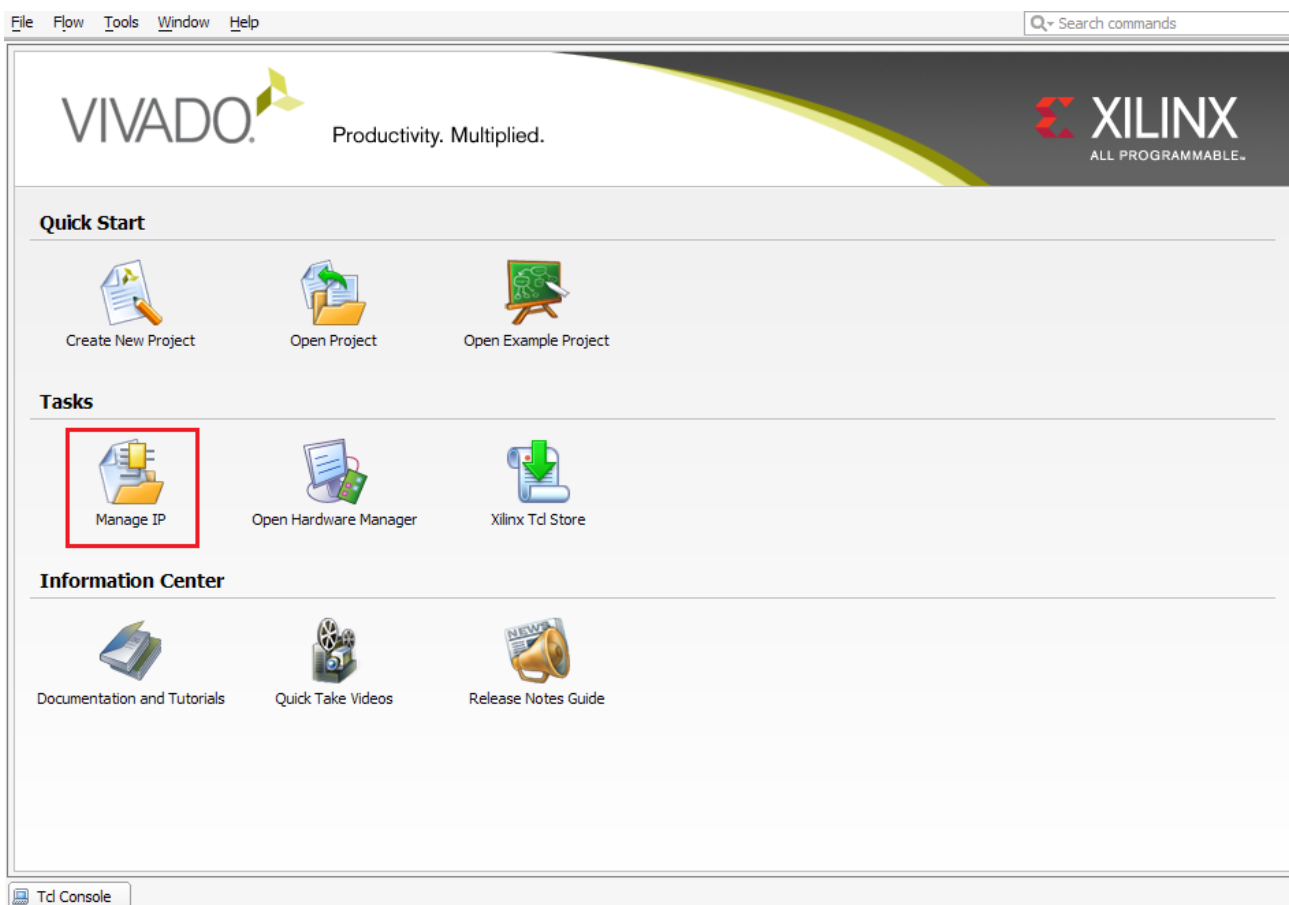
File Flow Tools Window Help

Search commands

VIVADO. Productivity. Multiplied.

XILINX ALL PROGRAMMABLE.

Quick Start

Create New Project

Open Project

Open Example Project

Tasks

Manage IP

Open Hardware Manager

Xilinx Tcl Store

Information Center

Documentation and Tutorials

Quick Take Videos

Release Notes Guide

Tcl Console